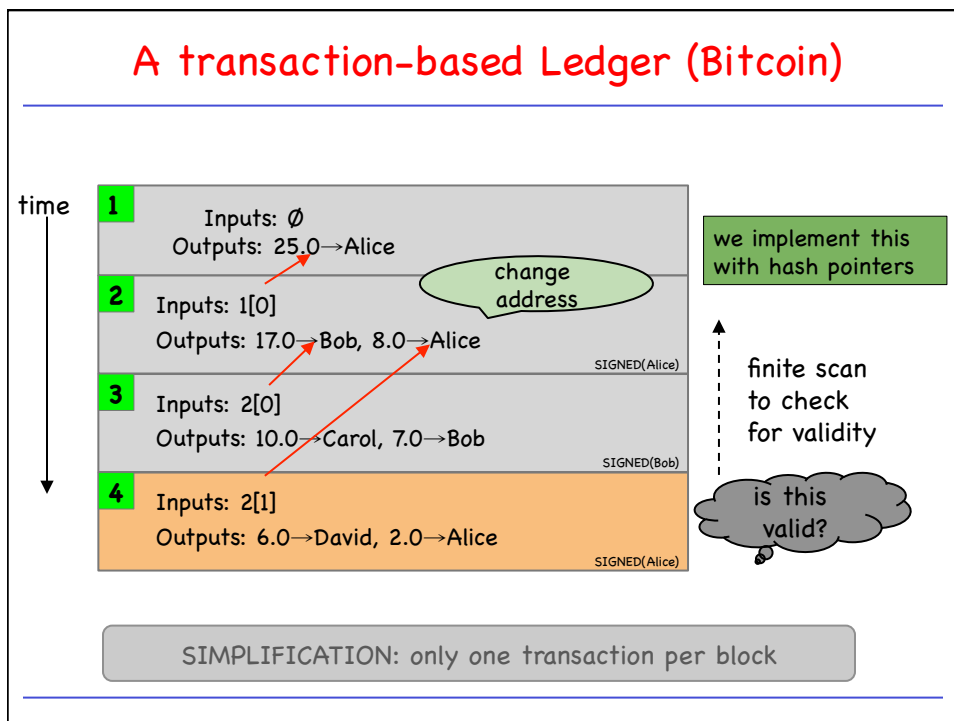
A transaction-based Ledger (Bitcoin)

time

1

Inputs: Ø

Outputs: 25.0→Alice

2

Inputs: 1[0]

Outputs: 17.0→Bob, 8.0→Alice

change address

SIGNED(Alice)

3

Inputs: 2[0]

Outputs: 10.0→Carol, 7.0→Bob

SIGNED(Bob)

4

Inputs: 2[1]

Outputs: 6.0→David, 2.0→Alice

SIGNED(Alice)

we implement this with hash pointers

finite scan to check for validity

is this valid?

SIMPLIFICATION: only one transaction per block